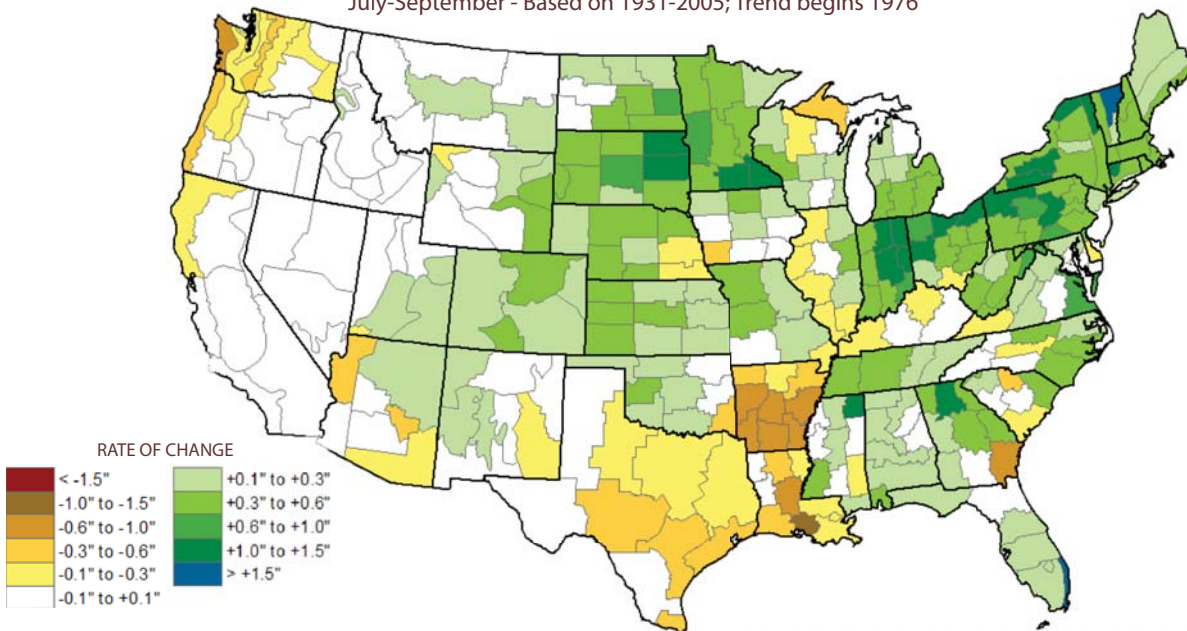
July-September - Based on 1931-2005; Trend begins 1976

RATE OF CHANGE
< -1.5"
-1.0" to -1.5"
-0.6" to -1.0"
-0.3" to -0.6"
-0.1" to -0.3"
-0.1" to +0.1"
+0.1" to +0.3"
+0.3" to +0.6"
+0.6" to +1.0"
+1.0" to +1.5"
> +1.5"